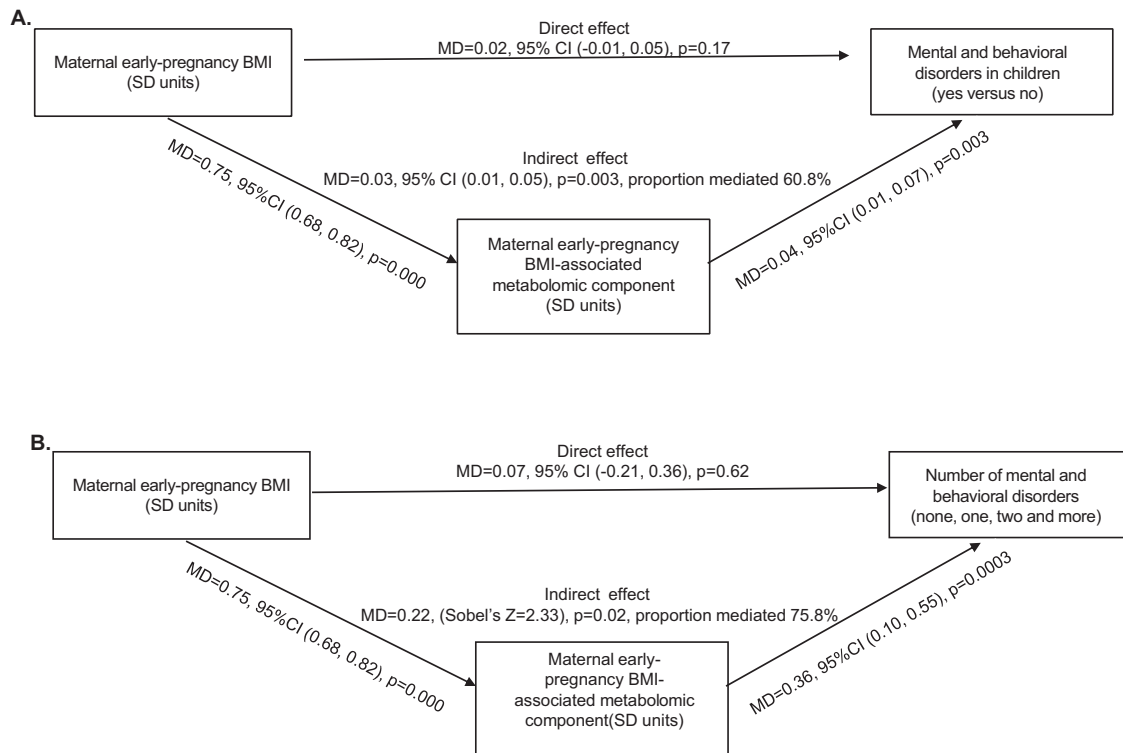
A.

Maternal early-pregnancy BMI (SD units)

Direct effect
MD=0.02, 95% CI (-0.01, 0.05), p=0.17

Mental and behavioral disorders in children (yes versus no)

MD=0.75, 95%CI (0.68, 0.82), p=0.000

Indirect effect
MD=0.03, 95% CI (0.01, 0.05), p=0.003, proportion mediated 60.8%

MD=0.04, 95%CI (0.01, 0.07), p=0.003

Maternal early-pregnancy BMI-associated metabolomic component (SD units)

B.

Maternal early-pregnancy BMI (SD units)

Direct effect
MD=0.07, 95% CI (-0.21, 0.36), p=0.62

Number of mental and behavioral disorders (none, one, two and more)

MD=0.75, 95%CI (0.68, 0.82), p=0.000

Indirect effect
MD=0.22, (Sobel's Z=2.33), p=0.02, proportion mediated 75.8%

MD=0.36, 95%CI (0.10, 0.55), p=0.0003

Maternal early-pregnancy BMI-associated metabolomic component(SD units)